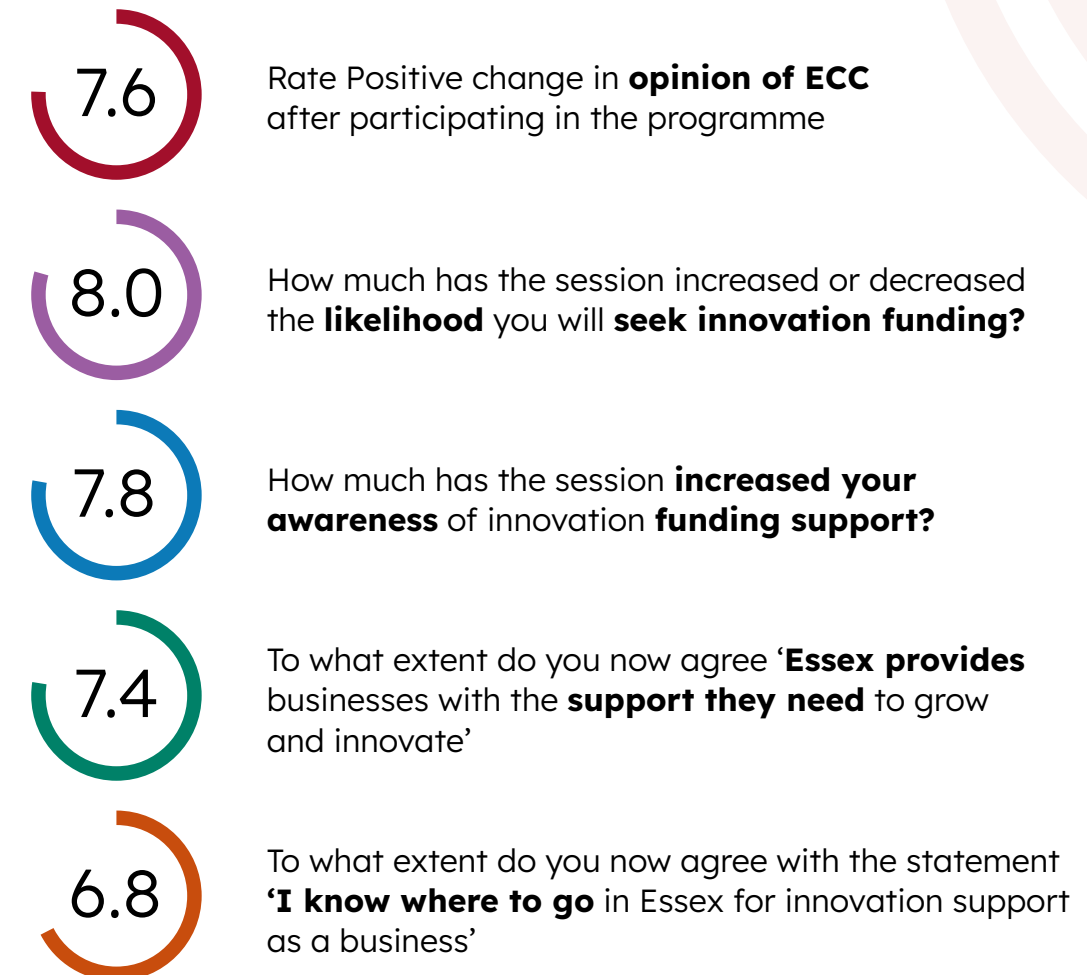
7.6

Rate Positive change in **opinion of ECC** after participating in the programme

8.0

How much has the session increased or decreased the **likelihood** you will **seek innovation funding?**

7.8

How much has the session **increased your awareness** of innovation **funding support?**

7.4

To what extent do you now agree '**Essex provides** businesses with the **support they need** to grow and innovate'

6.8

To what extent do you now agree with the statement **'I know where to go** in Essex for innovation support as a business'